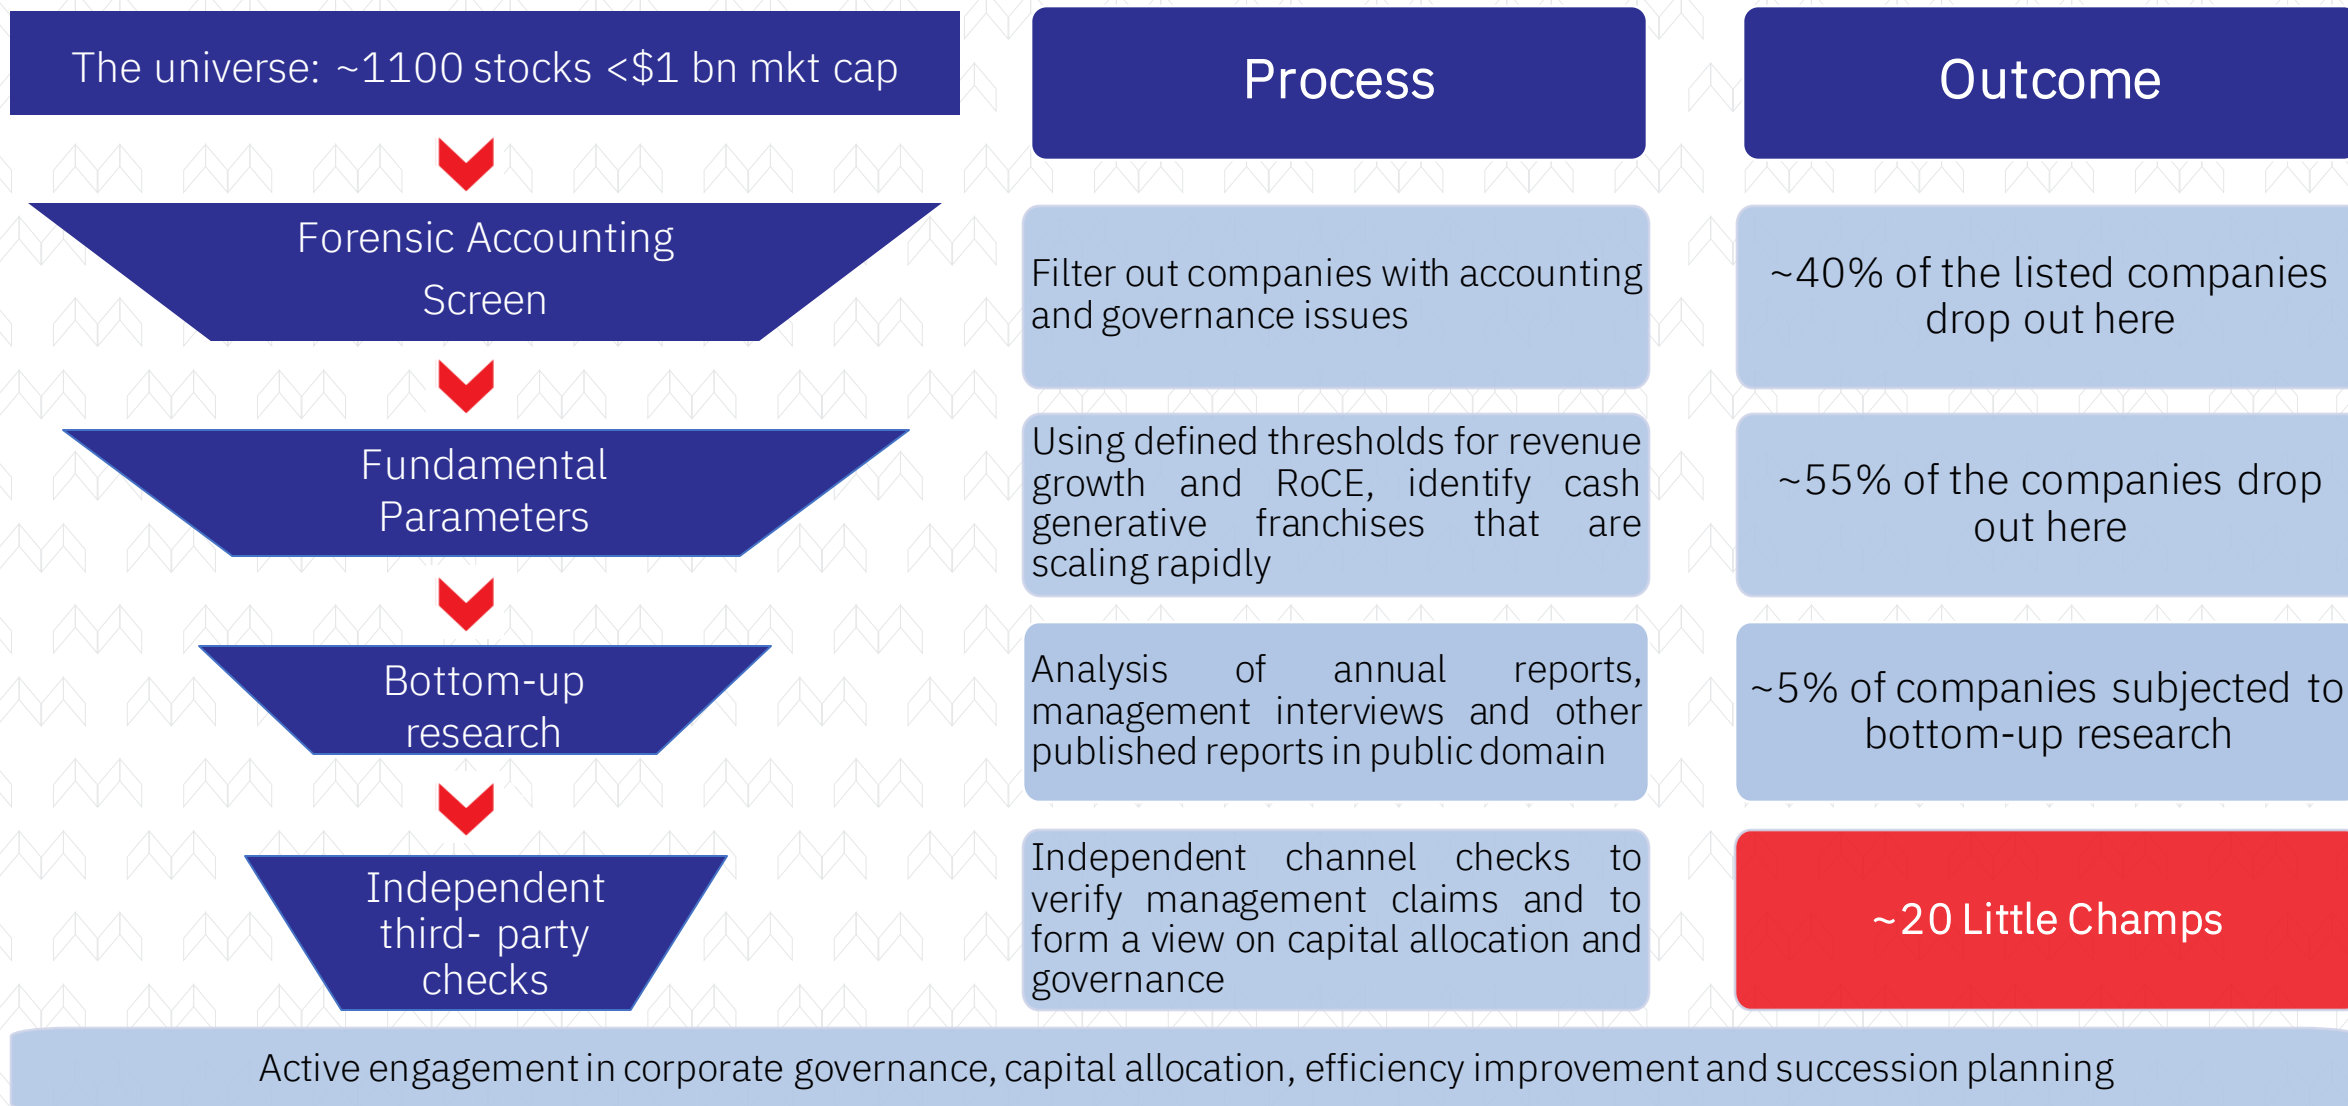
The universe: ~1100 stocks <$1 bn mkt cap

Process

Outcome

Forensic Accounting Screen

Filter out companies with accounting and governance issues

~40% of the listed companies drop out here

Fundamental Parameters

Using defined thresholds for revenue growth and RoCE, identify cash generative franchises that are scaling rapidly

~55% of the companies drop out here

Bottom-up research

Analysis of annual reports, management interviews and other published reports in public domain

~5% of companies subjected to bottom-up research

Independent third- party checks

Independent channel checks to verify management claims and to form a view on capital allocation and governance

~20 Little Champs

Active engagement in corporate governance, capital allocation, efficiency improvement and succession planning